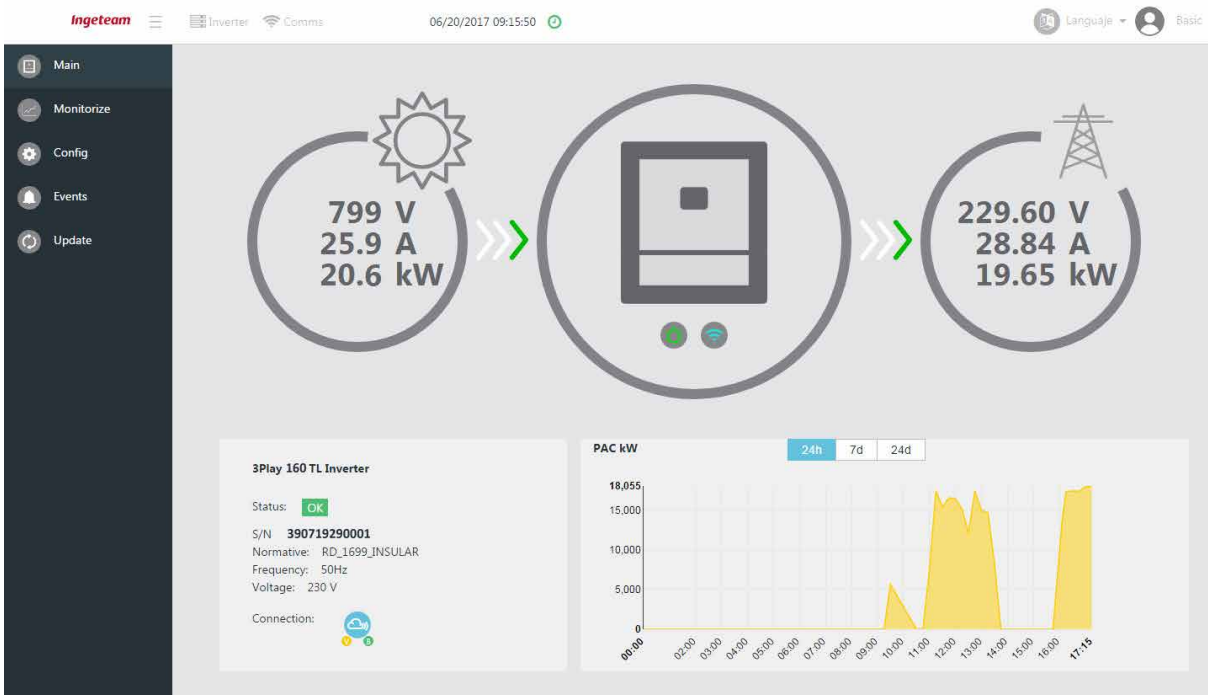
Ingeteam Inverter Comms 06/20/2017 09:15:50 Languaje Basic

Main
Monitorize
Config
Events
Update

799 V
25.9 A
20.6 kW

229.60 V
28.84 A
19.65 kW

3Play 160 TL Inverter

Status: OK

S/N 390719290001
Normative: RD_1699_INSULAR
Frequency: 50Hz
Voltage: 230 V

Connection:

PAC kW

24h 7d 24d

18,055
15,000
10,000
5,000
0

00:00 02:00 03:00 04:00 05:00 06:00 07:00 08:00 09:00 10:00 11:00 12:00 13:00 14:00 15:00 16:00 17:15